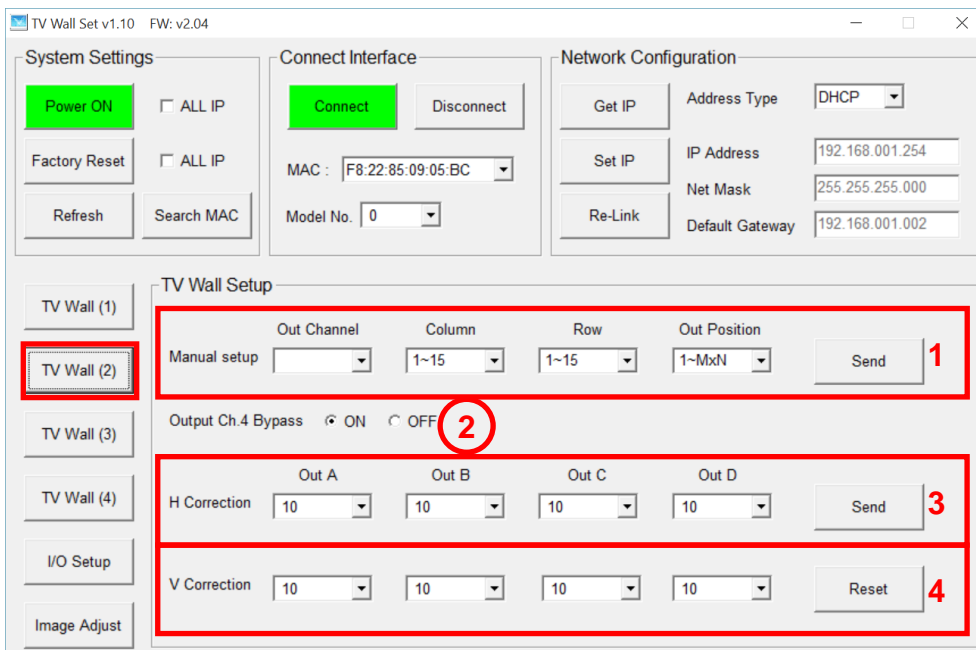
TV Wall Set v1.10 FW: v2.04

System Settings

Power ON
ALL IP
Factory Reset
ALL IP
Refresh
Search MAC

Connect Interface

Connect
Disconnect
MAC : F8:22:85:09:05:BC
Model No. 0

Network Configuration

Get IP
Set IP
Re-Link
Address Type DHCP
IP Address 192.168.001.254
Net Mask 255.255.255.000
Default Gateway 192.168.001.002

TV Wall (1)
TV Wall (2)
TV Wall (3)
TV Wall (4)
I/O Setup
Image Adjust

TV Wall Setup

Out Channel Column Row Out Position
Manual setup 1~15 1~15 1~MxN Send
1

Output Ch.4 Bypass ON OFF
2

Out A Out B Out C Out D
H Correction 10 10 10 10 Send
3

V Correction 10 10 10 10 Reset
4